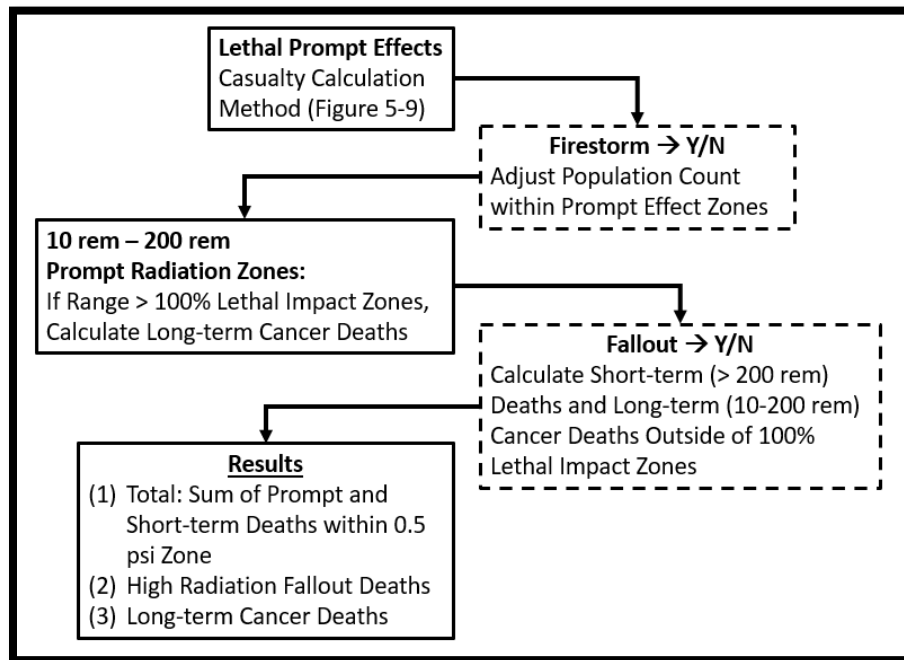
**Lethal Prompt Effects**
Casualty Calculation Method (Figure 5-9)

**Firestorm → Y/N**
Adjust Population Count within Prompt Effect Zones

**10 rem – 200 rem**
**Prompt Radiation Zones:**
If Range > 100% Lethal Impact Zones, Calculate Long-term Cancer Deaths

**Fallout → Y/N**
Calculate Short-term (> 200 rem) Deaths and Long-term (10-200 rem) Cancer Deaths Outside of 100% Lethal Impact Zones

**Results**
(1) Total: Sum of Prompt and Short-term Deaths within 0.5 psi Zone
(2) High Radiation Fallout Deaths
(3) Long-term Cancer Deaths